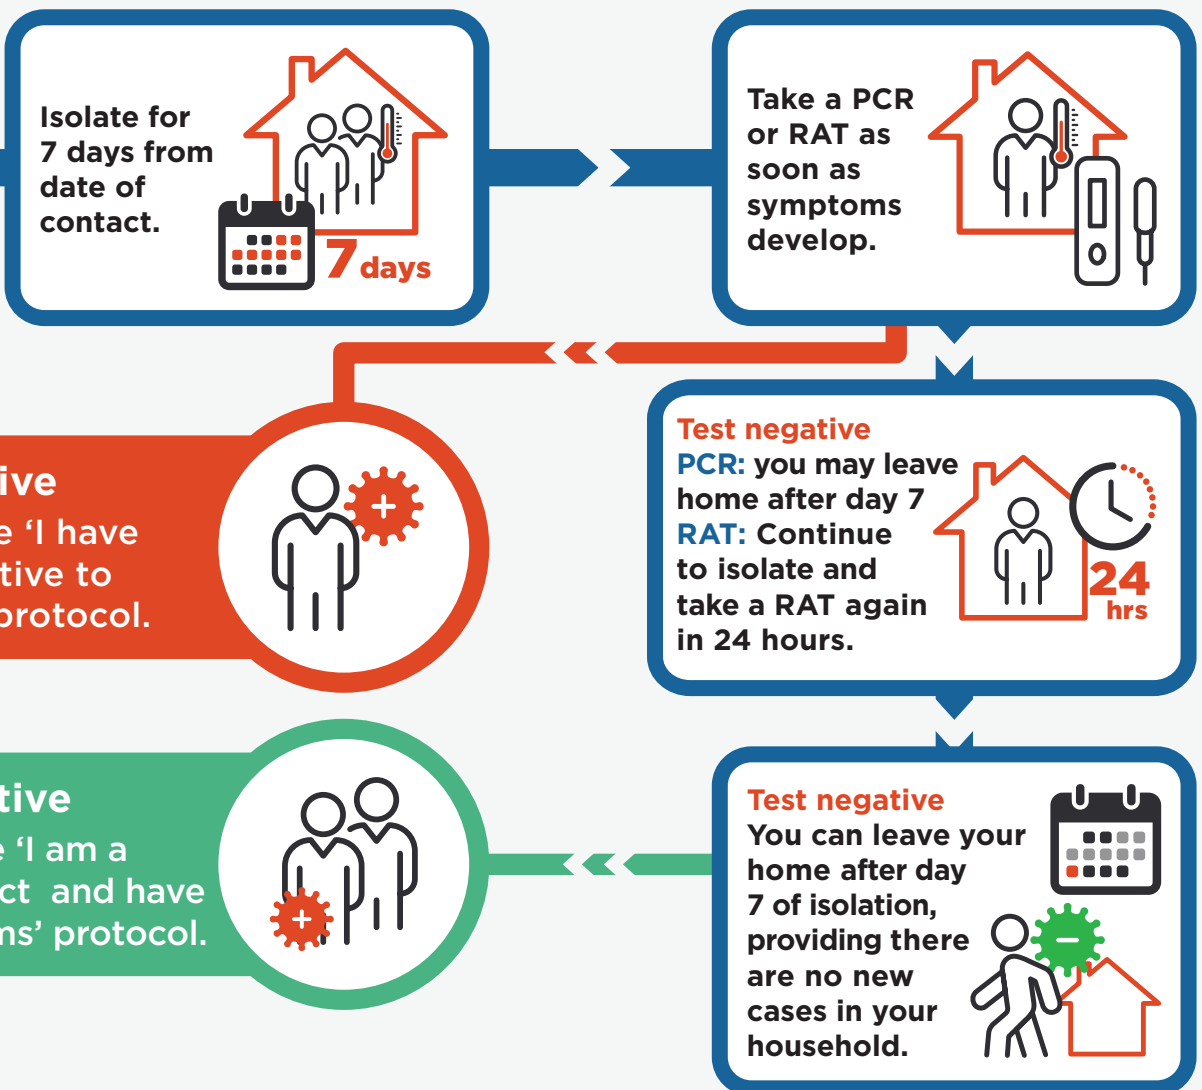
Isolate for 7 days from date of contact.

7 days

Take a PCR or RAT as soon as symptoms develop.

ive
e 'I have
tive to
protocol.

Test negative
PCR: you may leave home after day 7
RAT: Continue to isolate and take a RAT again in 24 hours.

24 hrs

tive
e 'I am a
ct and have
ms' protocol.

Test negative
You can leave your home after day 7 of isolation, providing there are no new cases in your household.